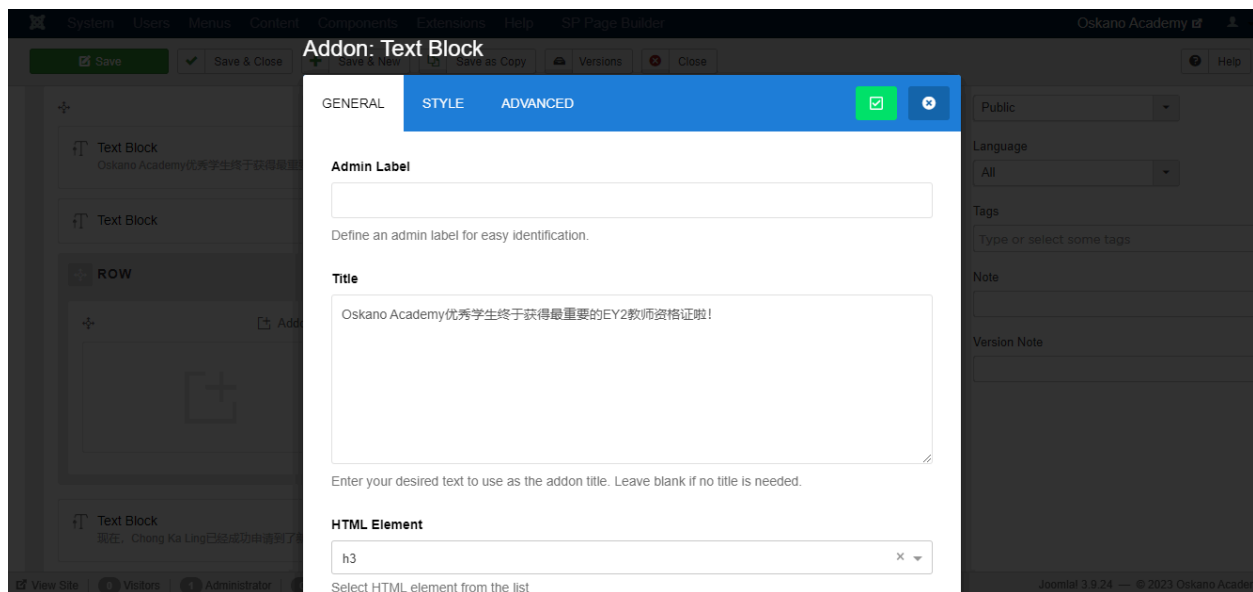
System Users Menus Content Components Extensions Help SP Page Builder

Oskano Academy

Save Save & Close Save & New Save as Copy Versions Close

Help

Addon: Text Block

GENERAL STYLE ADVANCED

Text Block
Oskano Academy优秀学生终于获得最重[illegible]

Text Block

ROW

Add

Text Block
现在，Chong Ka Ling已经成功申请到了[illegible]

Admin Label

Define an admin label for easy identification.

Title

Oskano Academy优秀学生终于获得最重要的EY2教师资格证啦！

Enter your desired text to use as the addon title. Leave blank if no title is needed.

HTML Element

h3

Select HTML element from the list

Public

Language

All

Tags

Type or select some tags

Note

Version Note

View Site Visitors Administrator

Joomla! 3.9.24 — © 2023 Oskano Academ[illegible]